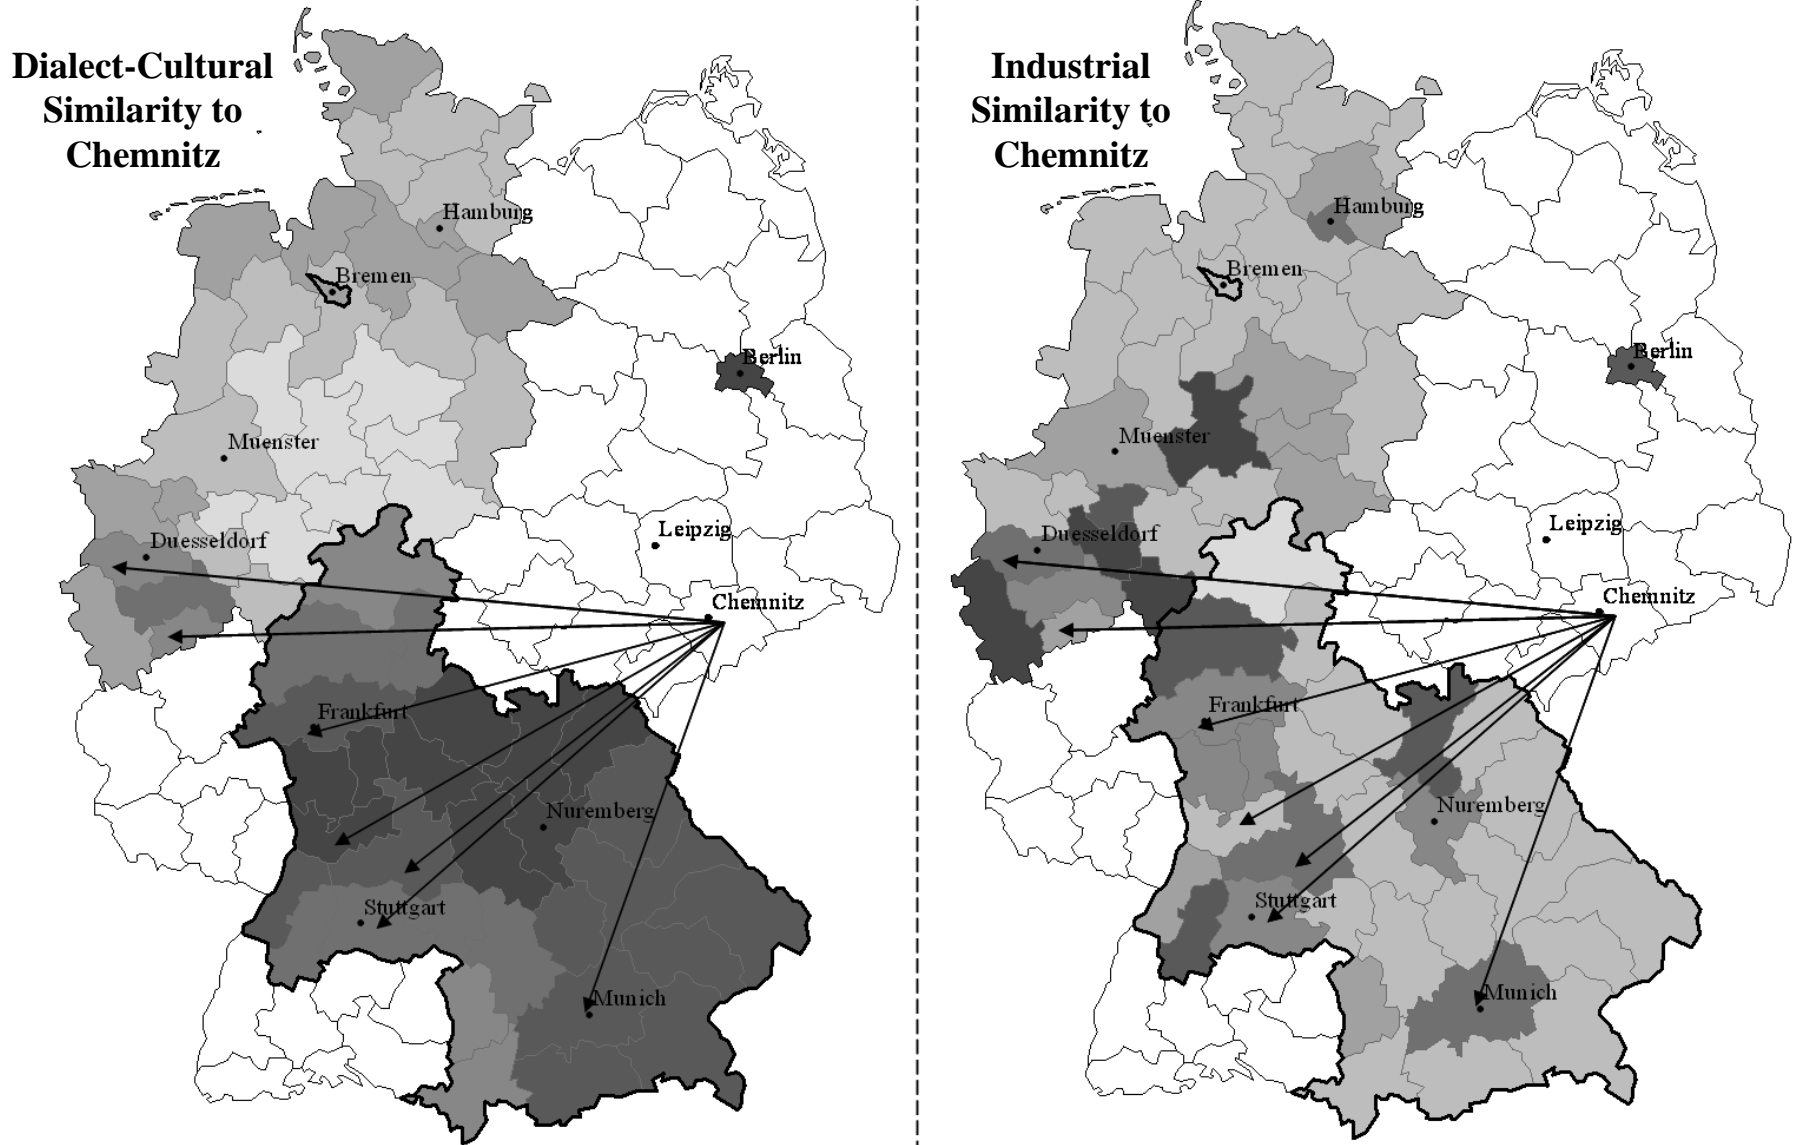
Dialect-Cultural Similarity to Chemnitz

Hamburg
Bremen
Berlin
Muenster
Leipzig
Duesseldorf
Chemnitz
Frankfurt
Nuremberg
Stuttgart
Munich

Industrial Similarity to Chemnitz

Hamburg
Bremen
Berlin
Muenster
Leipzig
Duesseldorf
Chemnitz
Frankfurt
Nuremberg
Stuttgart
Munich